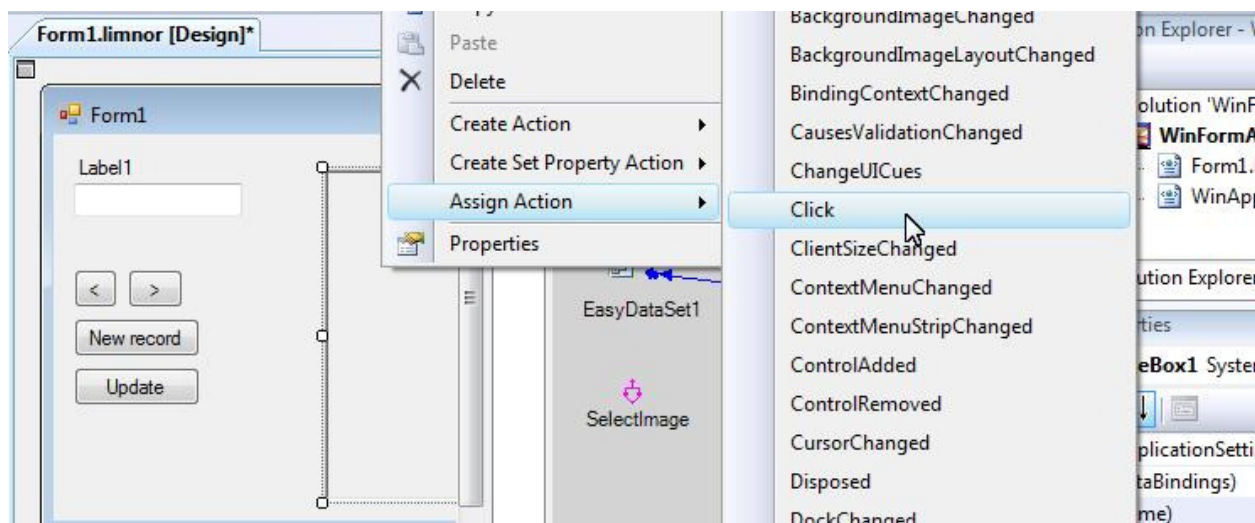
Form1.limnor [Design]*

Form1

Label1

<

>

New record

Update

Paste

Delete

Create Action

Create Set Property Action

Assign Action

Properties

EasyDataSet1

SelectImage

BackgroundImageChanged

BackgroundImageLayoutChanged

BindingContextChanged

CausesValidationChanged

ChangeUICues

Click

ClientSizeChanged

ContextMenuChanged

ContextMenuStripChanged

ControlAdded

ControlRemoved

CursorChanged

Disposed

DockChanged

on Explorer - W

olution 'WinF

WinFormA

Form1.

WinApp

ution Explorer

ties

eBox1 Syster

plicationSetti

taBindings)

me)